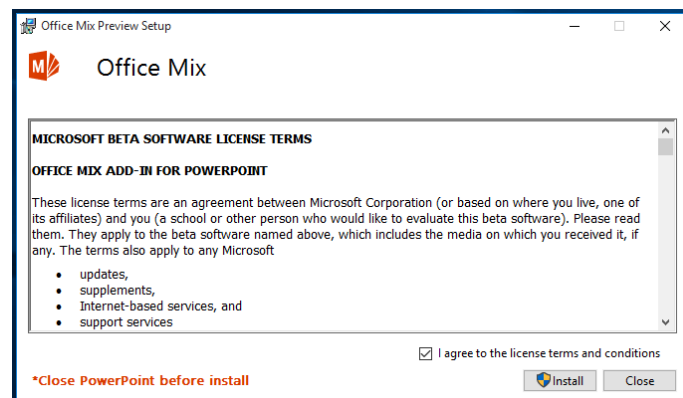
Office Mix Preview Setup

Office Mix

MICROSOFT BETA SOFTWARE LICENSE TERMS

OFFICE MIX ADD-IN FOR POWERPOINT

These license terms are an agreement between Microsoft Corporation (or based on where you live, one of its affiliates) and you (a school or other person who would like to evaluate this beta software). Please read them. They apply to the beta software named above, which includes the media on which you received it, if any. The terms also apply to any Microsoft

- updates,
- supplements,
- Internet-based services, and
- support services

I agree to the license terms and conditions

*Close PowerPoint before install

Install

Close